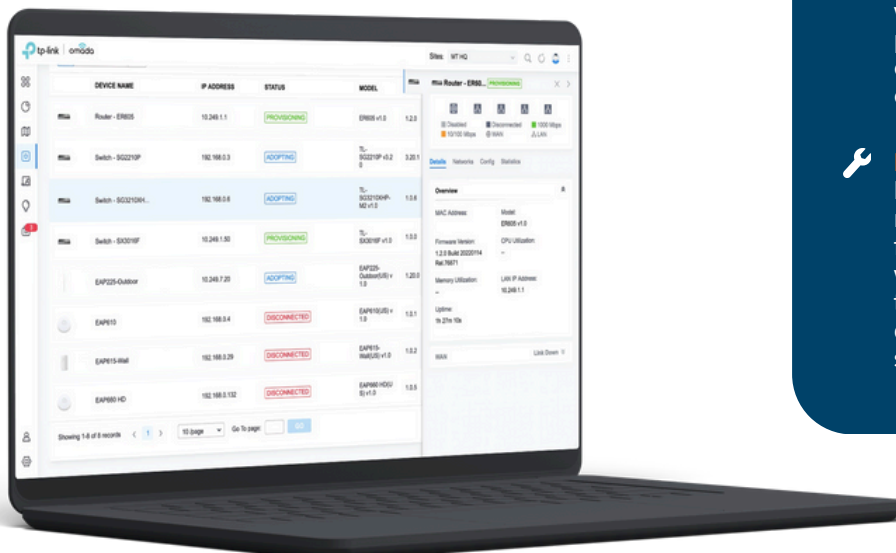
tp-link | omada

Sites: MT HQ

| | DEVICE NAME | IP ADDRESS | STATUS | MODEL | |
|---|---|---|---|---|---|
| | Router - ER605 | 10.249.1.1 | PROVISIONING | ER605 v1.0 | 1.2.0 |
| | Switch - SG2210P | 192.168.0.3 | ADOPTING | TL-SG2210P v3.2 0 | 3.20.1 |
| | Switch - SG3210XH... | 192.168.0.6 | ADOPTING | TL-SG3210XHP-M2 v1.0 | 1.0.6 |
| | Switch - SX3016F | 10.249.1.50 | PROVISIONING | TL-SX3016F v1.0 | 1.0.0 |
| | EAP225-Outdoor | 10.249.7.20 | ADOPTING | EAP225-Outdoor(US) v 1.0 | 1.20.0 |
| | EAP610 | 192.168.0.4 | DISCONNECTED | EAP610(US) v 1.0 | 1.0.1 |
| | EAP615-Wall | 192.168.0.29 | DISCONNECTED | EAP615-Wall(US) v1.0 | 1.0.2 |
| | EAP660 HD | 192.168.0.132 | DISCONNECTED | EAP660 HD(U S) v1.0 | 1.0.5 |

Showing 1-8 of 8 records < 1 > 10 /page Go To page: GO

Router - ER60... PROVISIONING

Disabled Disconnected 1000 Mbps
10/100 Mbps WAN LAN

Details Networks Config Statistics

Overview

MAC Address:
Model: ER605 v1.0
Firmware Version: 1.2.0 Build 20220114 Rel.76671
CPU Utilization: --
Memory Utilization: --
LAN IP Address: 10.249.1.1
Uptime: 1h 21m 10s

WAN Link Down